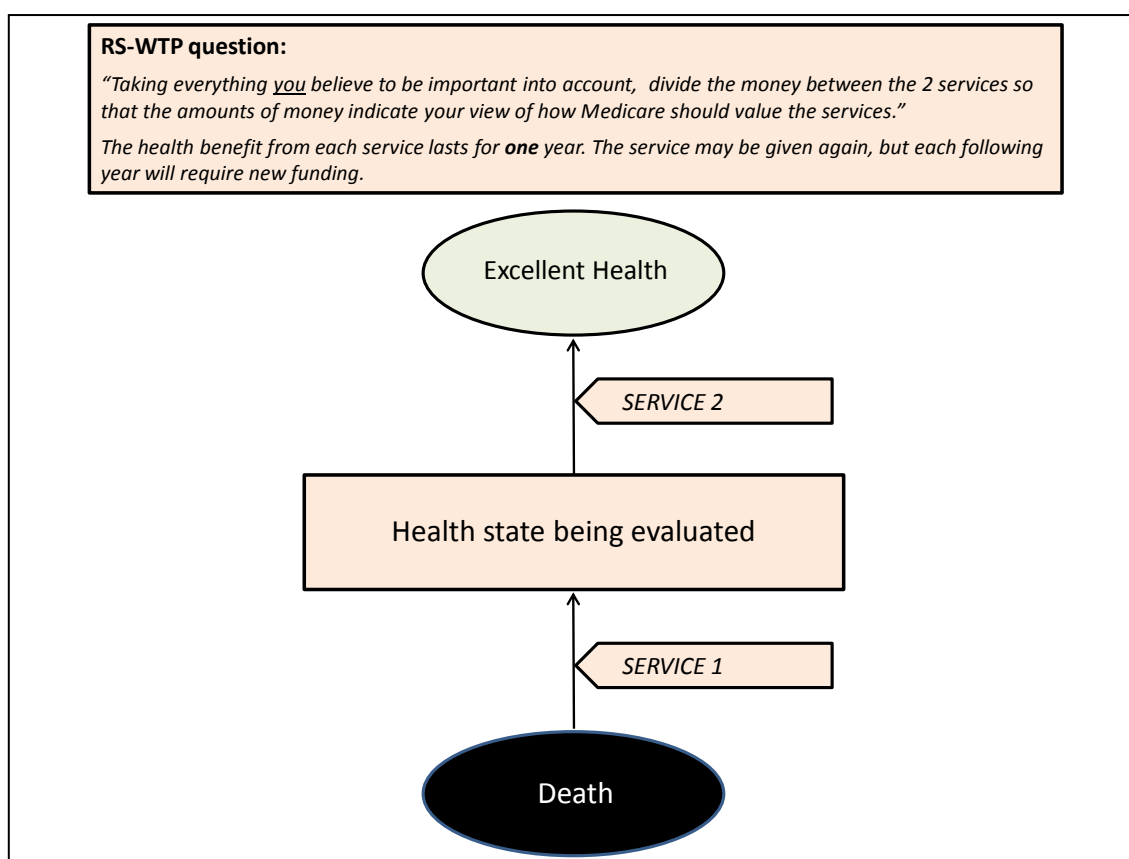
**RS-WTP question:**

*"Taking everything you believe to be important into account, divide the money between the 2 services so that the amounts of money indicate your view of how Medicare should value the services."*

*The health benefit from each service lasts for **one** year. The service may be given again, but each following year will require new funding.*

Excellent Health

*SERVICE 2*

Health state being evaluated

*SERVICE 1*

Death